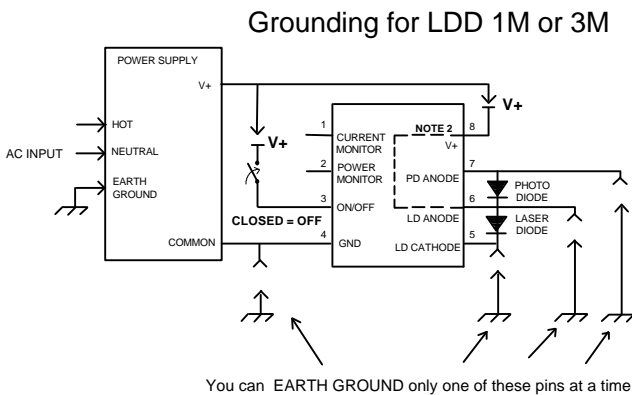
Grounding for LDD 1M or 3M

POWER SUPPLY

V+

HOT

AC INPUT

NEUTRAL

EARTH GROUND

COMMON

V+

CLOSED = OFF

V+

1 CURRENT MONITOR

2 POWER MONITOR

3 ON/OFF

4 GND

NOTE 2

V+ 8

PD ANODE 7

LD ANODE 6

LD CATHODE 5

PHOTO DIODE

LASER DIODE

You can EARTH GROUND only one of these pins at a time